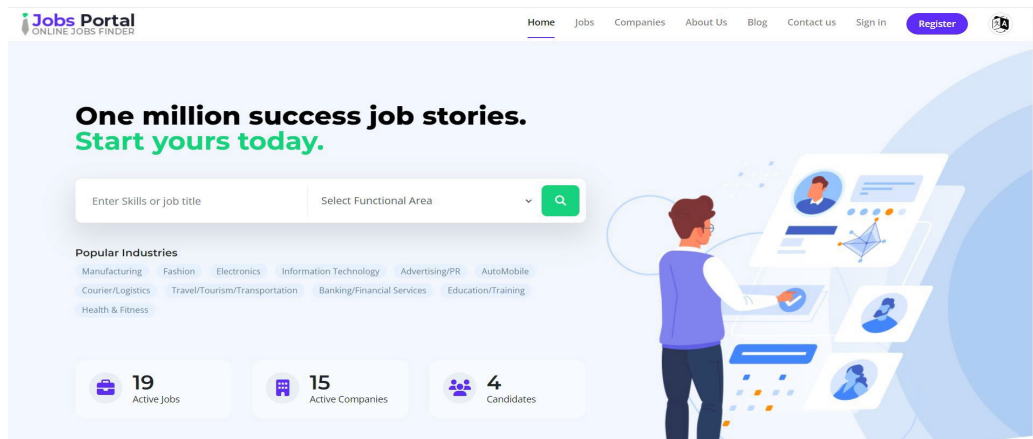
Jobs Portal
ONLINE JOBS FINDER

Home Jobs Companies About Us Blog Contact us Sign in Register

One million success job stories.
Start yours today.

Enter Skills or job title
Select Functional Area

Popular Industries
Manufacturing Fashion Electronics Information Technology Advertising/PR AutoMobile Courier/Logistics Travel/Tourism/Transportation Banking/Financial Services Education/Training Health & Fitness

19
Active Jobs

15
Active Companies

4
Candidates